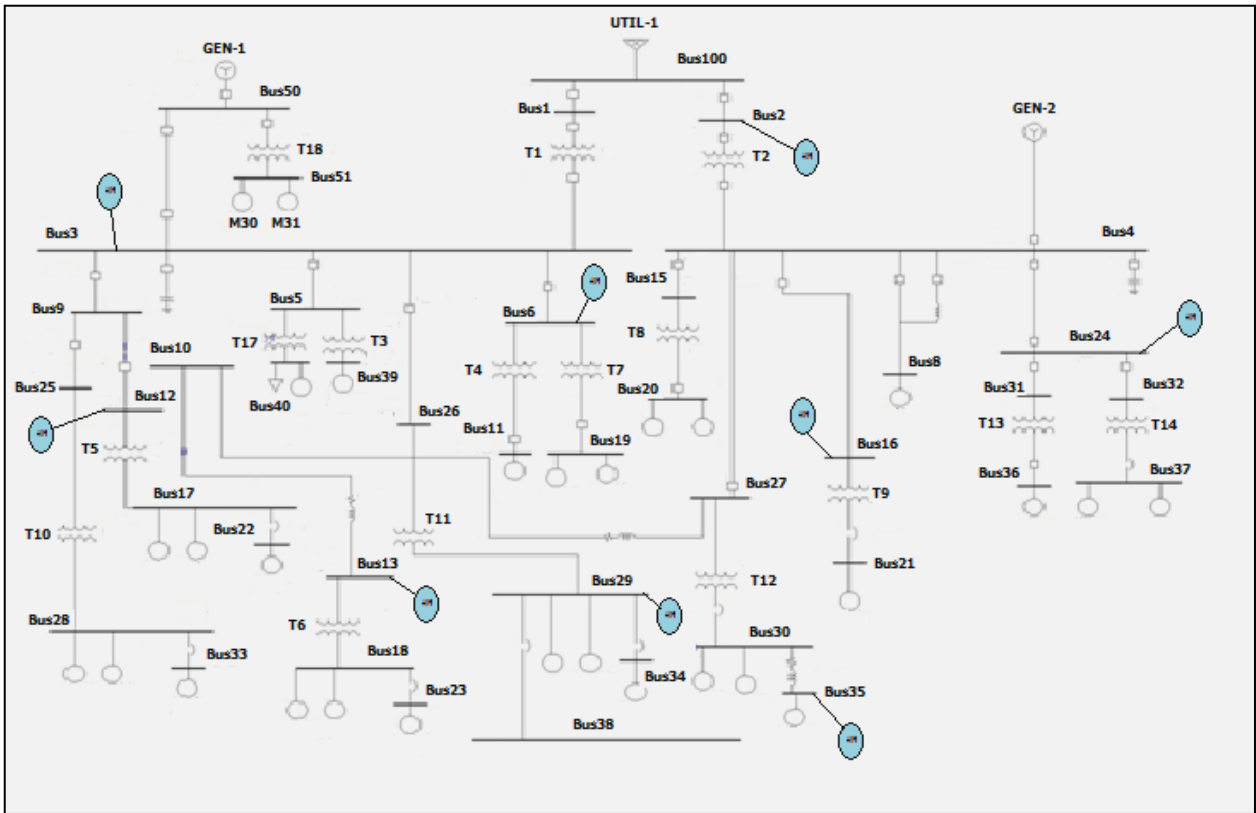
UTIL-1
Bus100
GEN-1
Bus50
Bus1
Bus2
GEN-2
T18
T1
T2
Bus51
M30
M31
Bus3
Bus4
Bus15
Bus5
Bus9
Bus6
T8
Bus24
Bus10
T17
T3
T4
T7
Bus8
Bus25
Bus12
Bus39
Bus20
Bus31
Bus32
Bus40
Bus26
Bus11
Bus19
T13
T14
T5
Bus16
Bus36
Bus37
Bus17
Bus27
T9
Bus22
T10
T11
Bus13
Bus29
T12
Bus21
Bus28
Bus30
T6
Bus33
Bus18
Bus34
Bus35
Bus23
Bus38